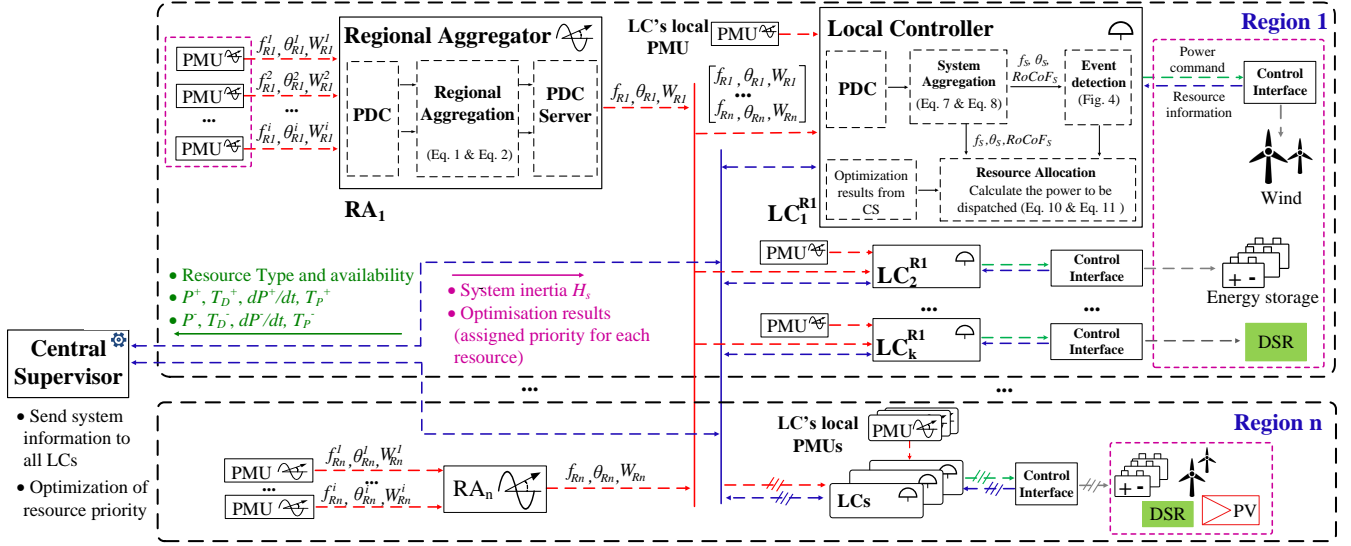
Region 1

PMU
PMU
...
PMU

$f_{R1}^{1}, \theta_{R1}^{1}, W_{R1}^{1}$
$f_{R1}^{2}, \theta_{R1}^{2}, W_{R1}^{2}$
...
$f_{R1}^{i}, \theta_{R1}^{i}, W_{R1}^{i}$

Regional Aggregator
PDC
Regional Aggregation
(Eq. 1 & Eq. 2)
PDC Server
RA$_1$

$f_{R1}, \theta_{R1}, W_{R1}$

LC's local PMU
PMU

$\begin{bmatrix} f_{R1}, \theta_{R1}, W_{R1} \\ \cdots \\ f_{Rn}, \theta_{Rn}, W_{Rn} \end{bmatrix}$

Local Controller
PDC
System Aggregation
(Eq. 7 & Eq. 8)
$f_S, \theta_S, RoCoF_S$
Event detection
(Fig. 4)
$f_S, \theta_S, RoCoF_S$
Optimization results from CS
Resource Allocation
Calculate the power to be dispatched (Eq. 10 & Eq. 11 )
LC$_1^{R1}$

Power command
Resource information
Control Interface
Wind

PMU
LC$_2^{R1}$
Control Interface
Energy storage
...
...
PMU
LC$_k^{R1}$
Control Interface
DSR

• Resource Type and availability
• $P^+$, $T_D^+$, $dP^+/dt$, $T_P^+$
• $P^-$, $T_D^-$, $dP^-/dt$, $T_P^-$

• System inertia $H_s$
• Optimisation results (assigned priority for each resource)

Central Supervisor
• Send system information to all LCs
• Optimization of resource priority

...
...

Region n

PMU
...
PMU
$f_{Rn}^{1}, \theta_{Rn}^{1}, W_{Rn}^{1}$
$f_{Rn}^{i}, \theta_{Rn}^{i}, W_{Rn}^{i}$
RA$_n$
$f_{Rn}, \theta_{Rn}, W_{Rn}$

LC's local PMUs
PMU
LCs
Control Interface
DSR
PV